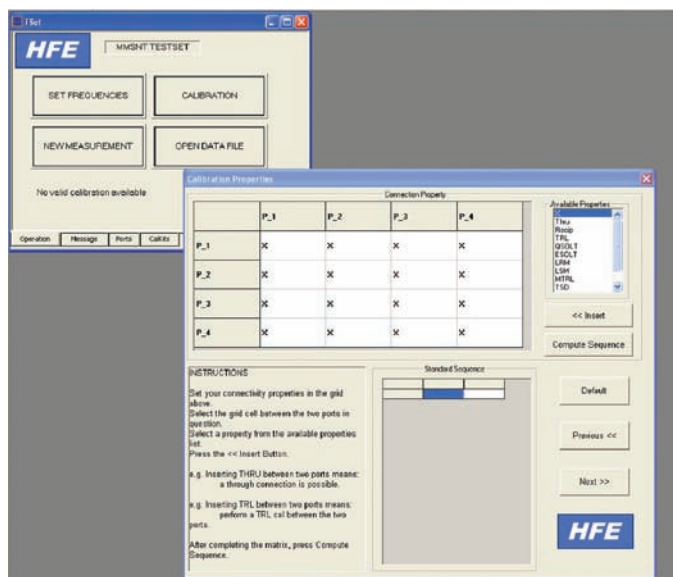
TSet

HFE

MMSNT TESTSET

SET FREQUENCIES

CALIBRATION

NEW MEASUREMENT

OPEN DATA FILE

No valid calibration available

Operation | Message | Ports | CalKits

Calibration Properties

Connection Property

| | P_1 | P_2 | P_3 | P_4 |
|---|---|---|---|---|
| P_1 | x | x | x | x |
| P_2 | x | x | x | x |
| P_3 | x | x | x | x |
| P_4 | x | x | x | x |

Available Properties
X
Thru
Recip
TRL
QSOLT
ESOLT
LRM
LSM
MTRL
TSD

<< Insert

Compute Sequence

INSTRUCTIONS

Set your connectivity properties in the grid above.
Select the grid cell between the two ports in question.
Select a property from the available properties list.
Press the << Insert Button.

e.g. Inserting THRU between two ports means: a through connection is possible.

e.g. Inserting TRL between two ports means: perform a TRL cal between the two ports.

After completing the matrix, press Compute Sequence.

Standard Sequence

Default

Previous <<

Next >>

HFE